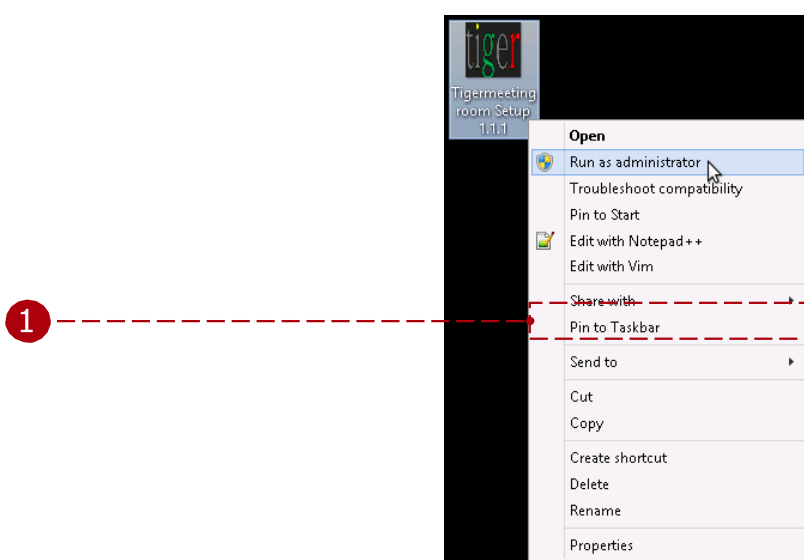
tiger

Tigermeeting room Setup 1.1.1

1

Open
Run as administrator
Troubleshoot compatibility
Pin to Start
Edit with Notepad++
Edit with Vim
Share with
Pin to Taskbar
Send to
Cut
Copy
Create shortcut
Delete
Rename
Properties